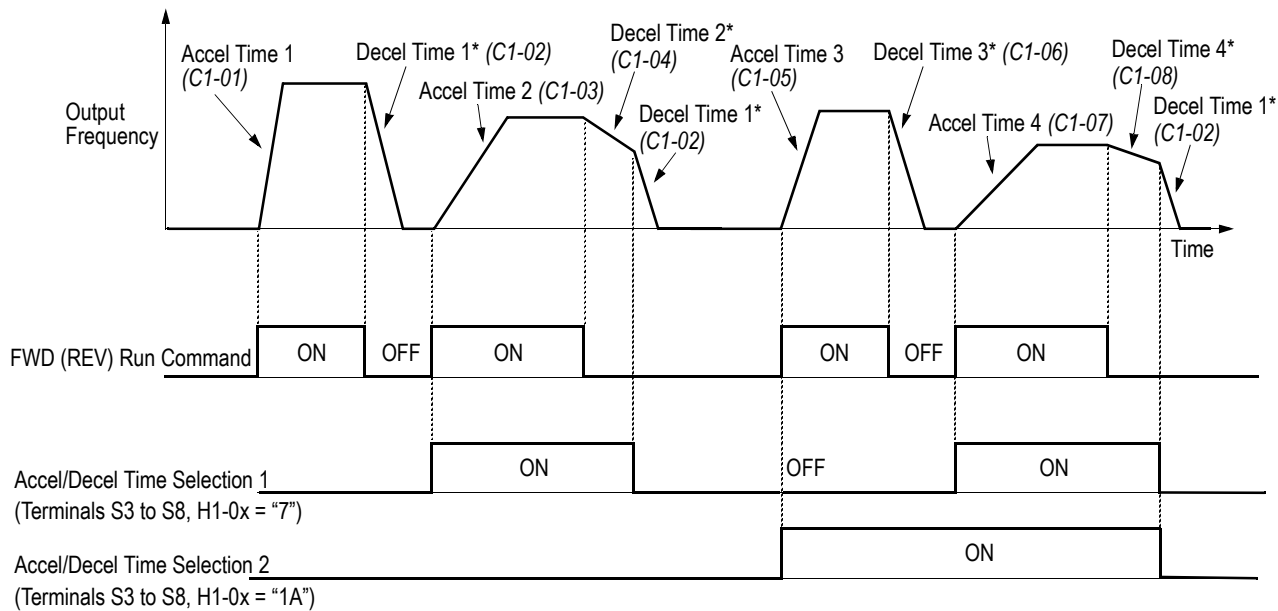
Output Frequency

Accel Time 1 (C1-01)

Decel Time 1* (C1-02)

Accel Time 2 (C1-03)

Decel Time 2* (C1-04)

Decel Time 1* (C1-02)

Accel Time 3 (C1-05)

Decel Time 3* (C1-06)

Accel Time 4 (C1-07)

Decel Time 4* (C1-08)

Decel Time 1* (C1-02)

Time

FWD (REV) Run Command

ON

OFF

ON

ON

OFF

ON

Accel/Decel Time Selection 1

(Terminals S3 to S8, H1-0x = "7")

ON

OFF

ON

Accel/Decel Time Selection 2

(Terminals S3 to S8, H1-0x = "1A")

ON